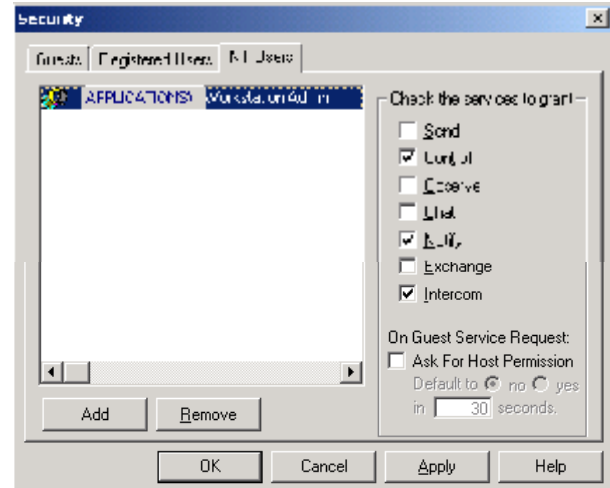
Security

Guests | Registered Users | NT Users

APPLICATIONS\ Workstation Admin

Check the services to grant

Send
Control
Observe
Chat
Notify
Exchange
Intercom

On Guest Service Request:
Ask For Host Permission
Default to no yes
in 30 seconds.

Add
Remove

OK
Cancel
Apply
Help